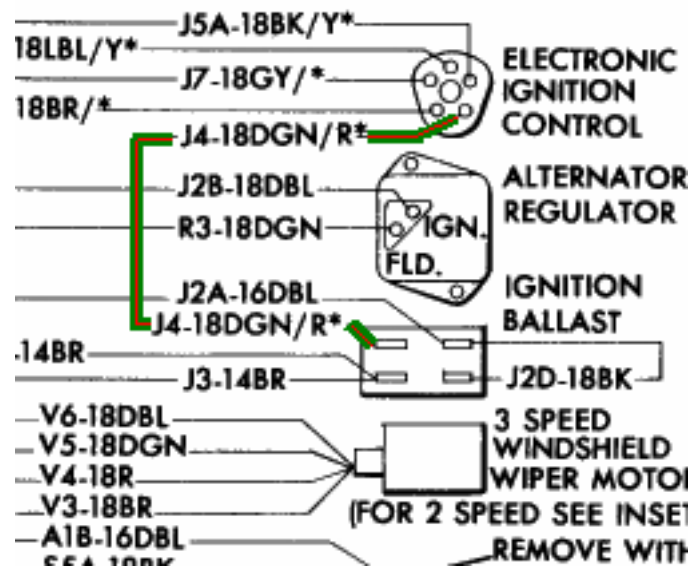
J5A-18BK/Y*
18LBL/Y*
J7-18GY/*
18BR/*
ELECTRONIC IGNITION CONTROL
J4-18DGN/R*
J2B-18DBL
ALTERNATOR REGULATOR
R3-18DGN
IGN.
FLD.
J2A-16DBL
IGNITION BALLAST
J4-18DGN/R*
14BR
J3-14BR
J2D-18BK
V6-18DBL
V5-18DGN
V4-18R
V3-18BR
3 SPEED WINDSHIELD WIPER MOTO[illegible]
(FOR 2 SPEED SEE INSE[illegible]
A1B-16DBL
REMOVE WIT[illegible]
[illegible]